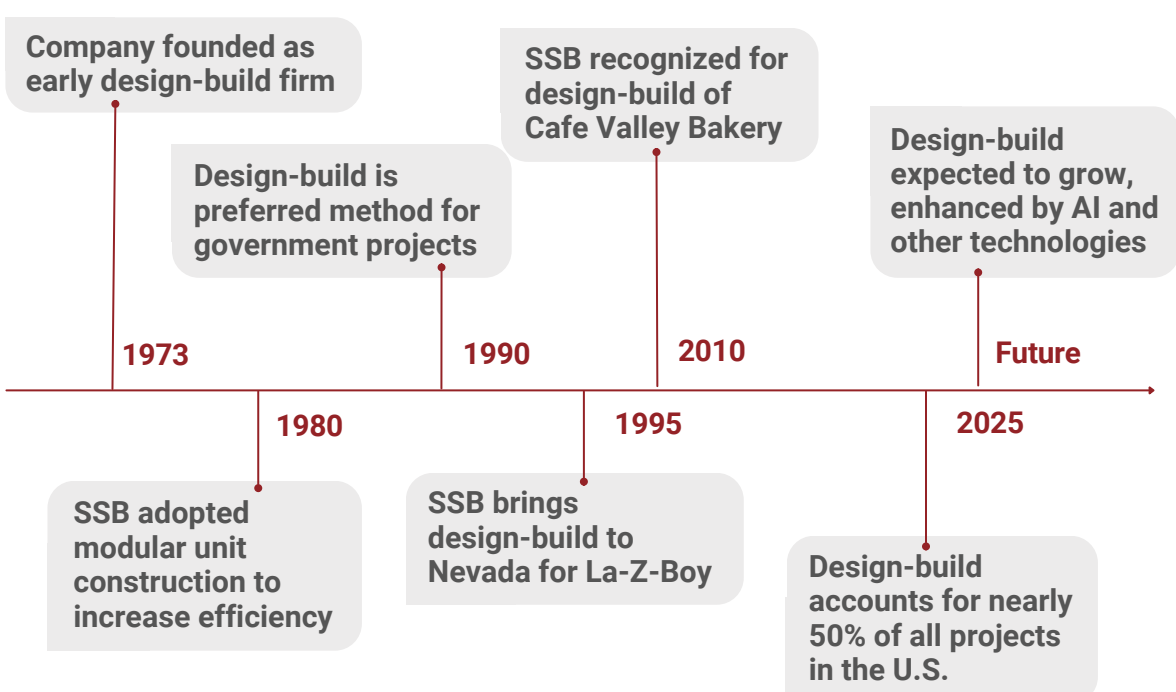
Company founded as early design-build firm

1973

1980

SSB adopted modular unit construction to increase efficiency

Design-build is preferred method for government projects

1990

1995

SSB brings design-build to Nevada for La-Z-Boy

SSB recognized for design-build of Cafe Valley Bakery

2010

2025

Design-build accounts for nearly 50% of all projects in the U.S.

Design-build expected to grow, enhanced by AI and other technologies

Future